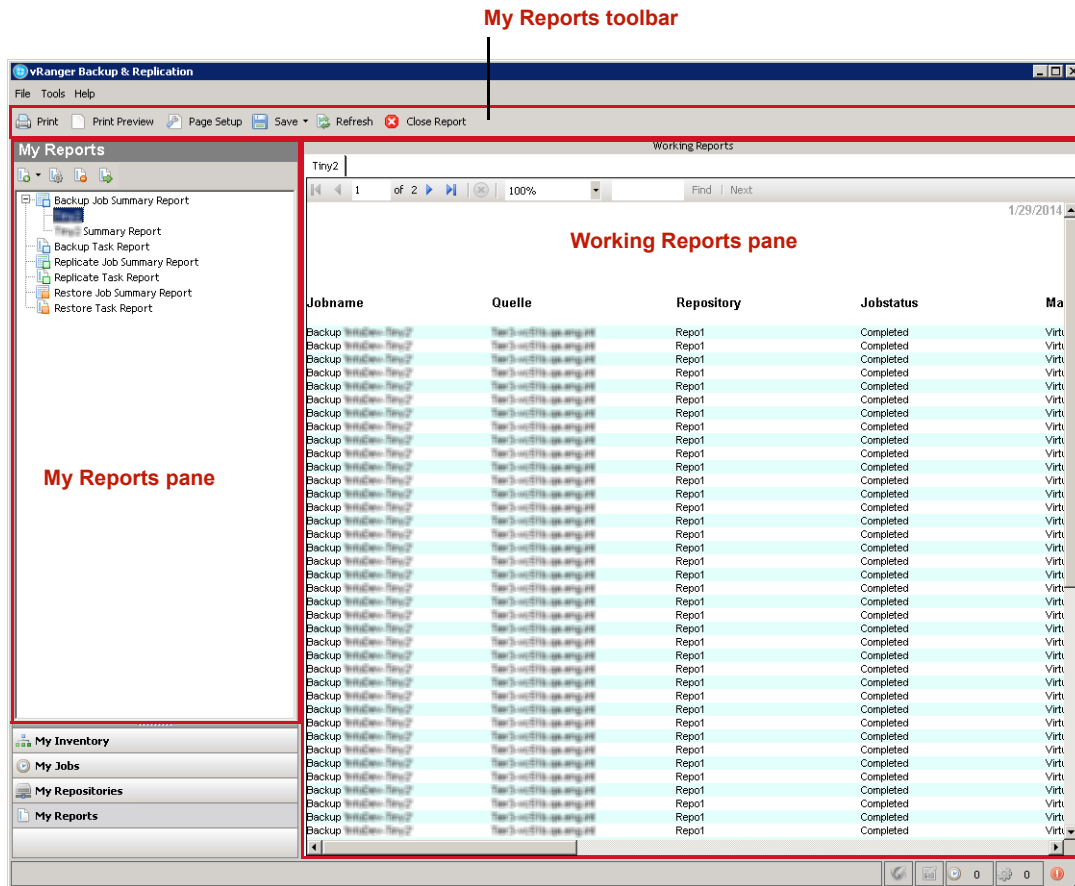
My Reports toolbar

vRanger Backup & Replication

File Tools Help

Print Print Preview Page Setup Save Refresh Close Report

My Reports

Backup Job Summary Report
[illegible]
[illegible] Summary Report
Backup Task Report
Replicate Job Summary Report
Replicate Task Report
Restore Job Summary Report
Restore Task Report

My Reports pane

My Inventory
My Jobs
My Repositories
My Reports

Working Reports

Tiny2

1 of 2 100% Find | Next

1/29/2014

Working Reports pane

| Jobname | Quelle | Repository | Jobstatus | Ma |
|---|---|---|---|---|
| Backup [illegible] | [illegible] | Repo1 | Completed | Virtu |
| Backup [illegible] | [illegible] | Repo1 | Completed | Virtu |
| Backup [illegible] | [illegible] | Repo1 | Completed | Virtu |
| Backup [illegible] | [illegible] | Repo1 | Completed | Virtu |
| Backup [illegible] | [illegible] | Repo1 | Completed | Virtu |
| Backup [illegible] | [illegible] | Repo1 | Completed | Virtu |
| Backup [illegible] | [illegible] | Repo1 | Completed | Virtu |
| Backup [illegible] | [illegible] | Repo1 | Completed | Virtu |
| Backup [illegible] | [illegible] | Repo1 | Completed | Virtu |
| Backup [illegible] | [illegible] | Repo1 | Completed | Virtu |
| Backup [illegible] | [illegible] | Repo1 | Completed | Virtu |
| Backup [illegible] | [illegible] | Repo1 | Completed | Virtu |
| Backup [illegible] | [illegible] | Repo1 | Completed | Virtu |
| Backup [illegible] | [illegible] | Repo1 | Completed | Virtu |
| Backup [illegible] | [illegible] | Repo1 | Completed | Virtu |
| Backup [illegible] | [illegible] | Repo1 | Completed | Virtu |
| Backup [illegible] | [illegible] | Repo1 | Completed | Virtu |
| Backup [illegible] | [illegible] | Repo1 | Completed | Virtu |
| Backup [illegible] | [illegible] | Repo1 | Completed | Virtu |
| Backup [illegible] | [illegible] | Repo1 | Completed | Virtu |
| Backup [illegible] | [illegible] | Repo1 | Completed | Virtu |
| Backup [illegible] | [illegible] | Repo1 | Completed | Virtu |
| Backup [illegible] | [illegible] | Repo1 | Completed | Virtu |
| Backup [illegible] | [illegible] | Repo1 | Completed | Virtu |
| Backup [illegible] | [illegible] | Repo1 | Completed | Virtu |
| Backup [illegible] | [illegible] | Repo1 | Completed | Virtu |
| Backup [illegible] | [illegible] | Repo1 | Completed | Virtu |
| Backup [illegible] | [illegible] | Repo1 | Completed | Virtu |
| Backup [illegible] | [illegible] | Repo1 | Completed | Virtu |
| Backup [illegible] | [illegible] | Repo1 | Completed | Virtu |
| Backup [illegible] | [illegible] | Repo1 | Completed | Virtu |
| Backup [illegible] | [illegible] | Repo1 | Completed | Virtu |
| Backup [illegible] | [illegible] | Repo1 | Completed | Virtu |
| Backup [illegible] | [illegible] | Repo1 | Completed | Virtu |
| Backup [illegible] | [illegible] | Repo1 | Completed | Virtu |
| Backup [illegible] | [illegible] | Repo1 | Completed | Virtu |
| Backup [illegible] | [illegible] | Repo1 | Completed | Virtu |
| Backup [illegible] | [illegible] | Repo1 | Completed | Virtu |

0 0